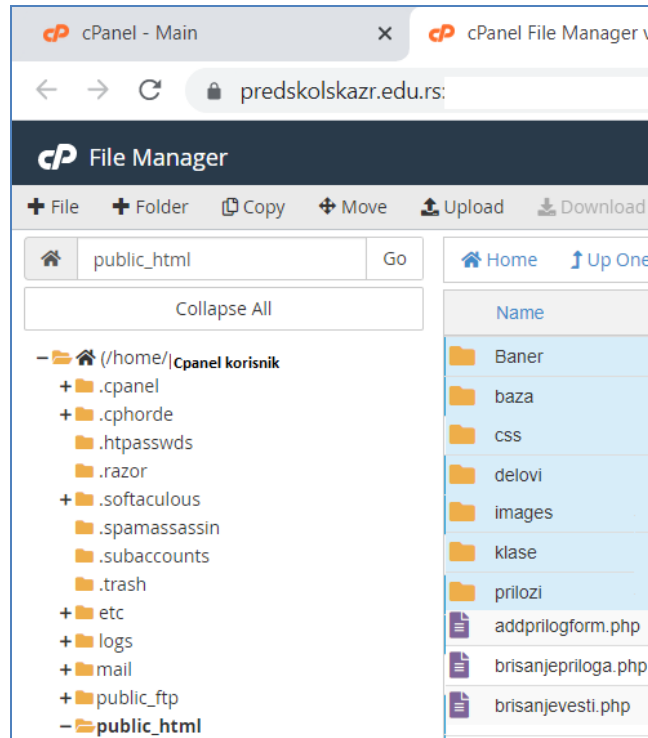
cPanel - Main ×
cPanel File Manager v

predskolskazr.edu.rs:

cP File Manager

+ File + Folder Copy Move Upload Download

public_html Go

Collapse All

(/home/ Cpanel korisnik
.cpanel
.cphorde
.htpasswds
.razor
.softaculous
.spamassassin
.subaccounts
.trash
etc
logs
mail
public_ftp
public_html

Home Up One

Name

Baner
baza
css
delovi
images
klase
prilozi
addprilogform.php
brisanjepriloga.php
brisanjevesti.php